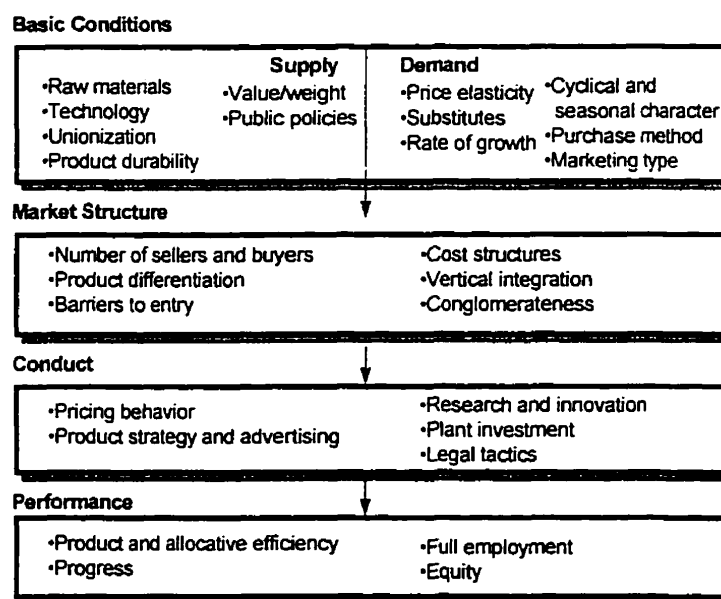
Basic Conditions

Supply
•Raw materials
•Technology
•Unionization
•Product durability
•Value/weight
•Public policies

Demand
•Price elasticity
•Substitutes
•Rate of growth
•Cyclical and seasonal character
•Purchase method
•Marketing type

Market Structure

•Number of sellers and buyers
•Product differentiation
•Barriers to entry
•Cost structures
•Vertical integration
•Conglomerateness

Conduct

•Pricing behavior
•Product strategy and advertising
•Research and innovation
•Plant investment
•Legal tactics

Performance

•Product and allocative efficiency
•Progress
•Full employment
•Equity